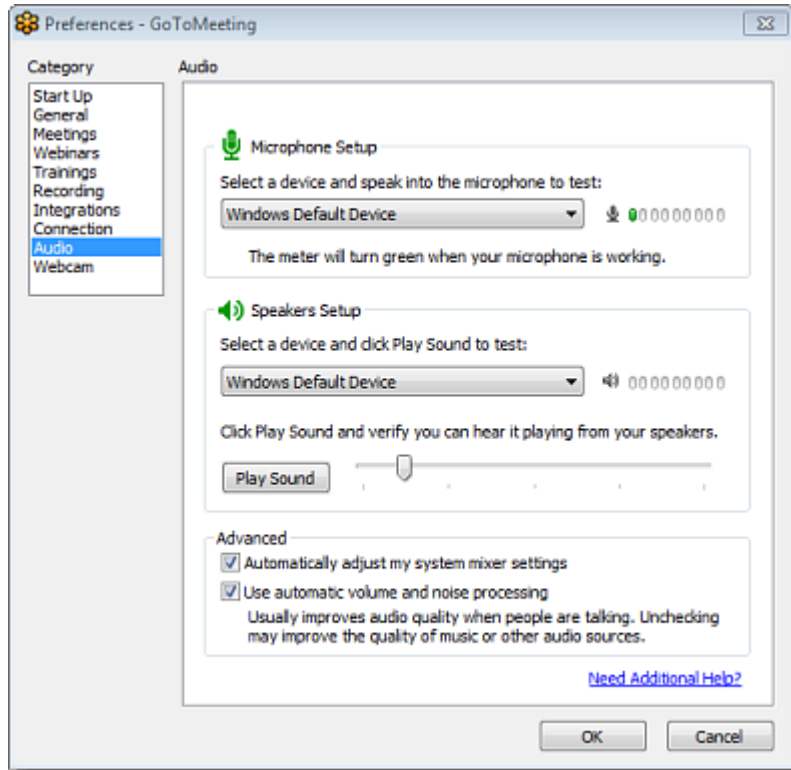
Preferences - GoToMeeting

Category

Start Up
General
Meetings
Webinars
Trainings
Recording
Integrations
Connection
Audio
Webcam

Audio

Microphone Setup

Select a device and speak into the microphone to test:

Windows Default Device

The meter will turn green when your microphone is working.

Speakers Setup

Select a device and click Play Sound to test:

Windows Default Device

Click Play Sound and verify you can hear it playing from your speakers.

Play Sound

Advanced

Automatically adjust my system mixer settings

Use automatic volume and noise processing

Usually improves audio quality when people are talking. Unchecking may improve the quality of music or other audio sources.

Need Additional Help?

OK

Cancel